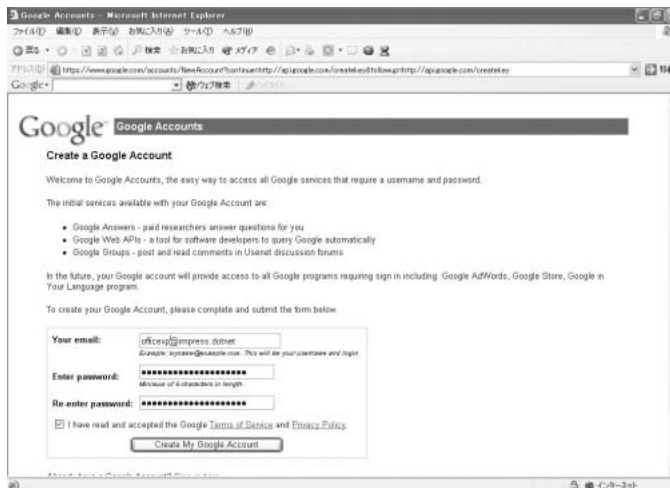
Google Accounts - Microsoft Internet Explorer

ファイル(F) 編集(E) 表示(V) お気に入り(A) ツール(T) ヘルプ(H)

戻る 検索 お気に入り メディア

アドレス(D) https://www.google.com/accounts/NewAccount?continue=http://api.google.com/createkey&followup=http://api.google.com/createkey

Google 検索

Google Google Accounts

Create a Google Account

Welcome to Google Accounts, the easy way to access all Google services that require a username and password.

The initial services available with your Google Account are:

• Google Answers - paid researchers answer questions for you
• Google Web APIs - a tool for software developers to query Google automatically
• Google Groups - post and read comments in Usenet discussion forums

In the future, your Google account will provide access to all Google programs requiring sign in including: Google AdWords, Google Store, Google in Your Language program.

To create your Google Account, please complete and submit the form below.

| | |
|---|---|
| Your email: | officexp@impress.dotnet<br>Example: myname@example.com. This will be your username and login. |
| Enter password: | ••••••••••••••••••••<br>Minimum of 6 characters in length. |
| Re-enter password: | •••••••••••••••••••• |

I have read and accepted the Google Terms of Service and Privacy Policy.

Create My Google Account

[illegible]

インターネット